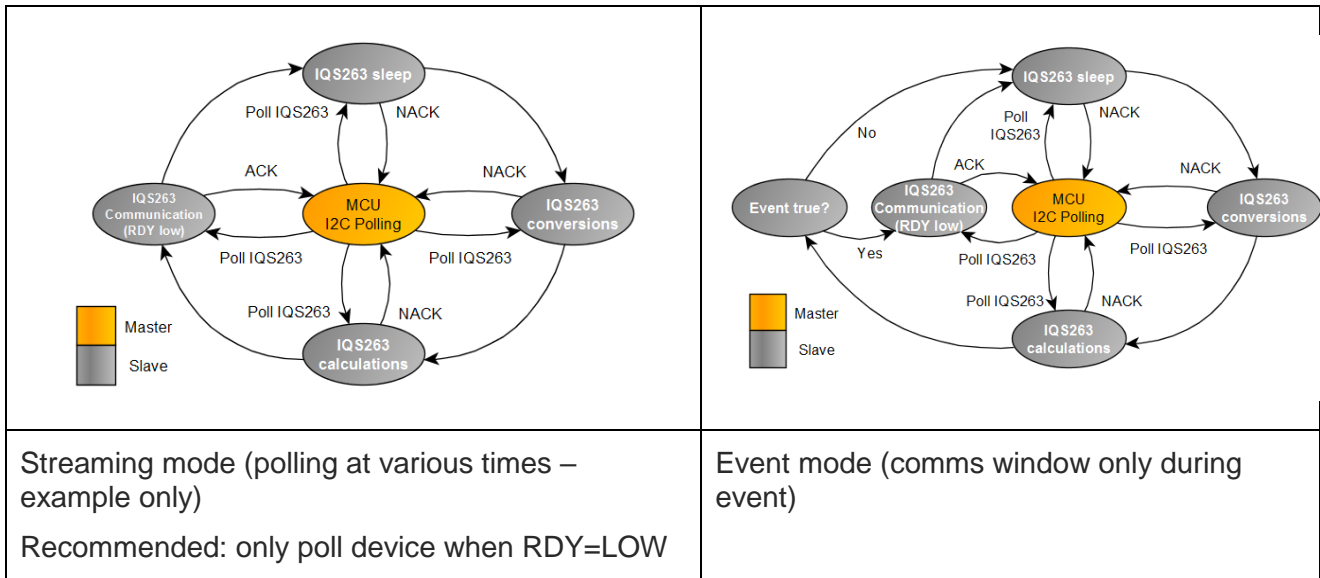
| IQS263 sleep<br>Poll IQS263<br>NACK<br>ACK<br>NACK<br>IQS263 Communication (RDY low)<br>MCU I2C Polling<br>IQS263 conversions<br>Poll IQS263<br>Poll IQS263<br>Poll IQS263<br>NACK<br>Master<br>Slave<br>IQS263 calculations | IQS263 sleep<br>No<br>Poll IQS263<br>NACK<br>ACK<br>NACK<br>Event true?<br>IQS263 Communication (RDY low)<br>MCU I2C Polling<br>IQS263 conversions<br>Yes<br>Poll IQS263<br>Poll IQS263<br>Poll IQS263<br>NACK<br>Master<br>Slave<br>IQS263 calculations |
|---|---|
| Streaming mode (polling at various times – example only)<br><br>Recommended: only poll device when RDY=LOW | Event mode (comms window only during event) |